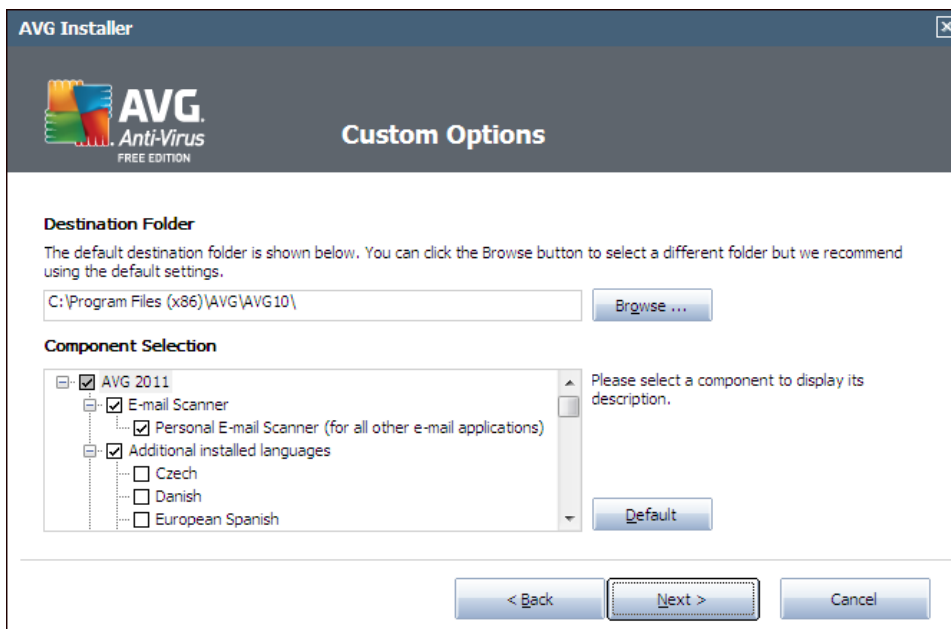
AVG Installer

AVG. Anti-Virus FREE EDITION

Custom Options

Destination Folder

The default destination folder is shown below. You can click the Browse button to select a different folder but we recommend using the default settings.

C:\Program Files (x86)\AVG\AVG10\

Browse ...

Component Selection

AVG 2011
E-mail Scanner
Personal E-mail Scanner (for all other e-mail applications)
Additional installed languages
Czech
Danish
European Spanish

Please select a component to display its description.

Default

< Back

Next >

Cancel